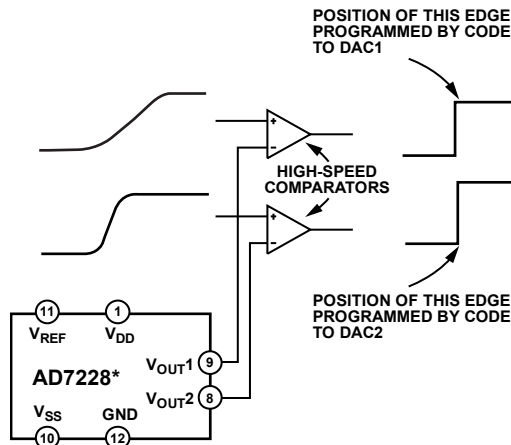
POSITION OF THIS EDGE PROGRAMMED BY CODE TO DAC1

HIGH-SPEED COMPARATORS

POSITION OF THIS EDGE PROGRAMMED BY CODE TO DAC2

11
$V_{REF}$
1
$V_{DD}$
AD7228*
$V_{OUT}1$
9
$V_{OUT}2$
8
$V_{SS}$
GND
10
12